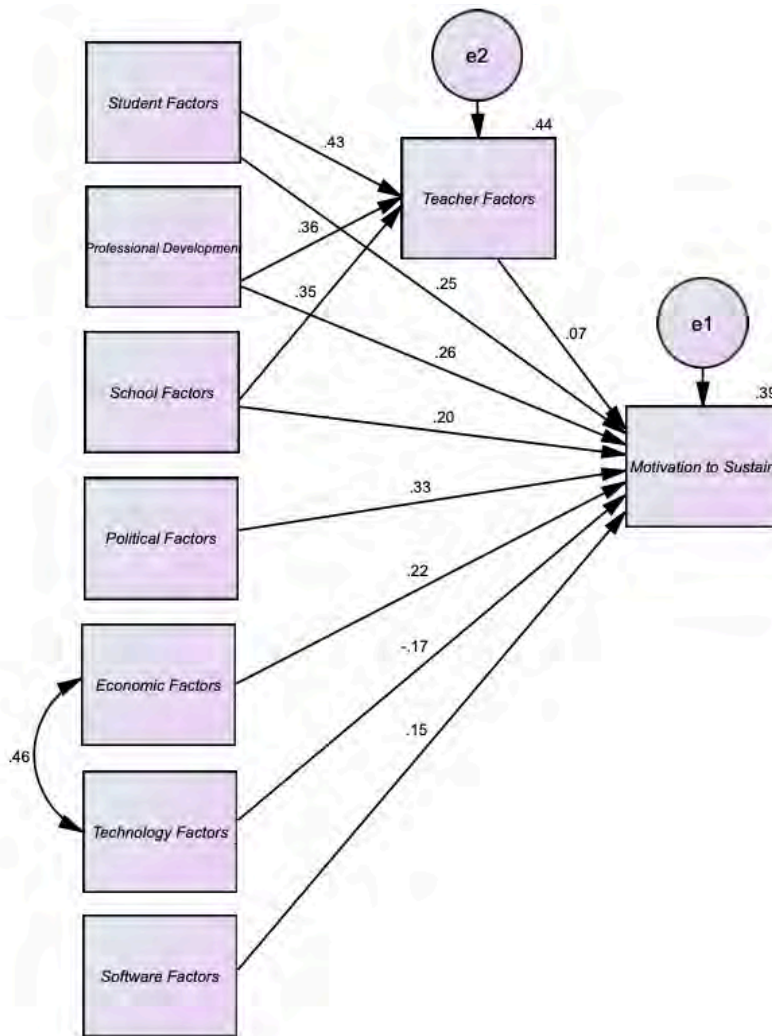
Student Factors

Professional Development

School Factors

Political Factors

Economic Factors

Technology Factors

Software Factors

e2

.44

Teacher Factors

e1

.39

Motivation to Sustain

.43

.36

.35

.25

.26

.07

.20

.33

.22

-.17

.15

.46